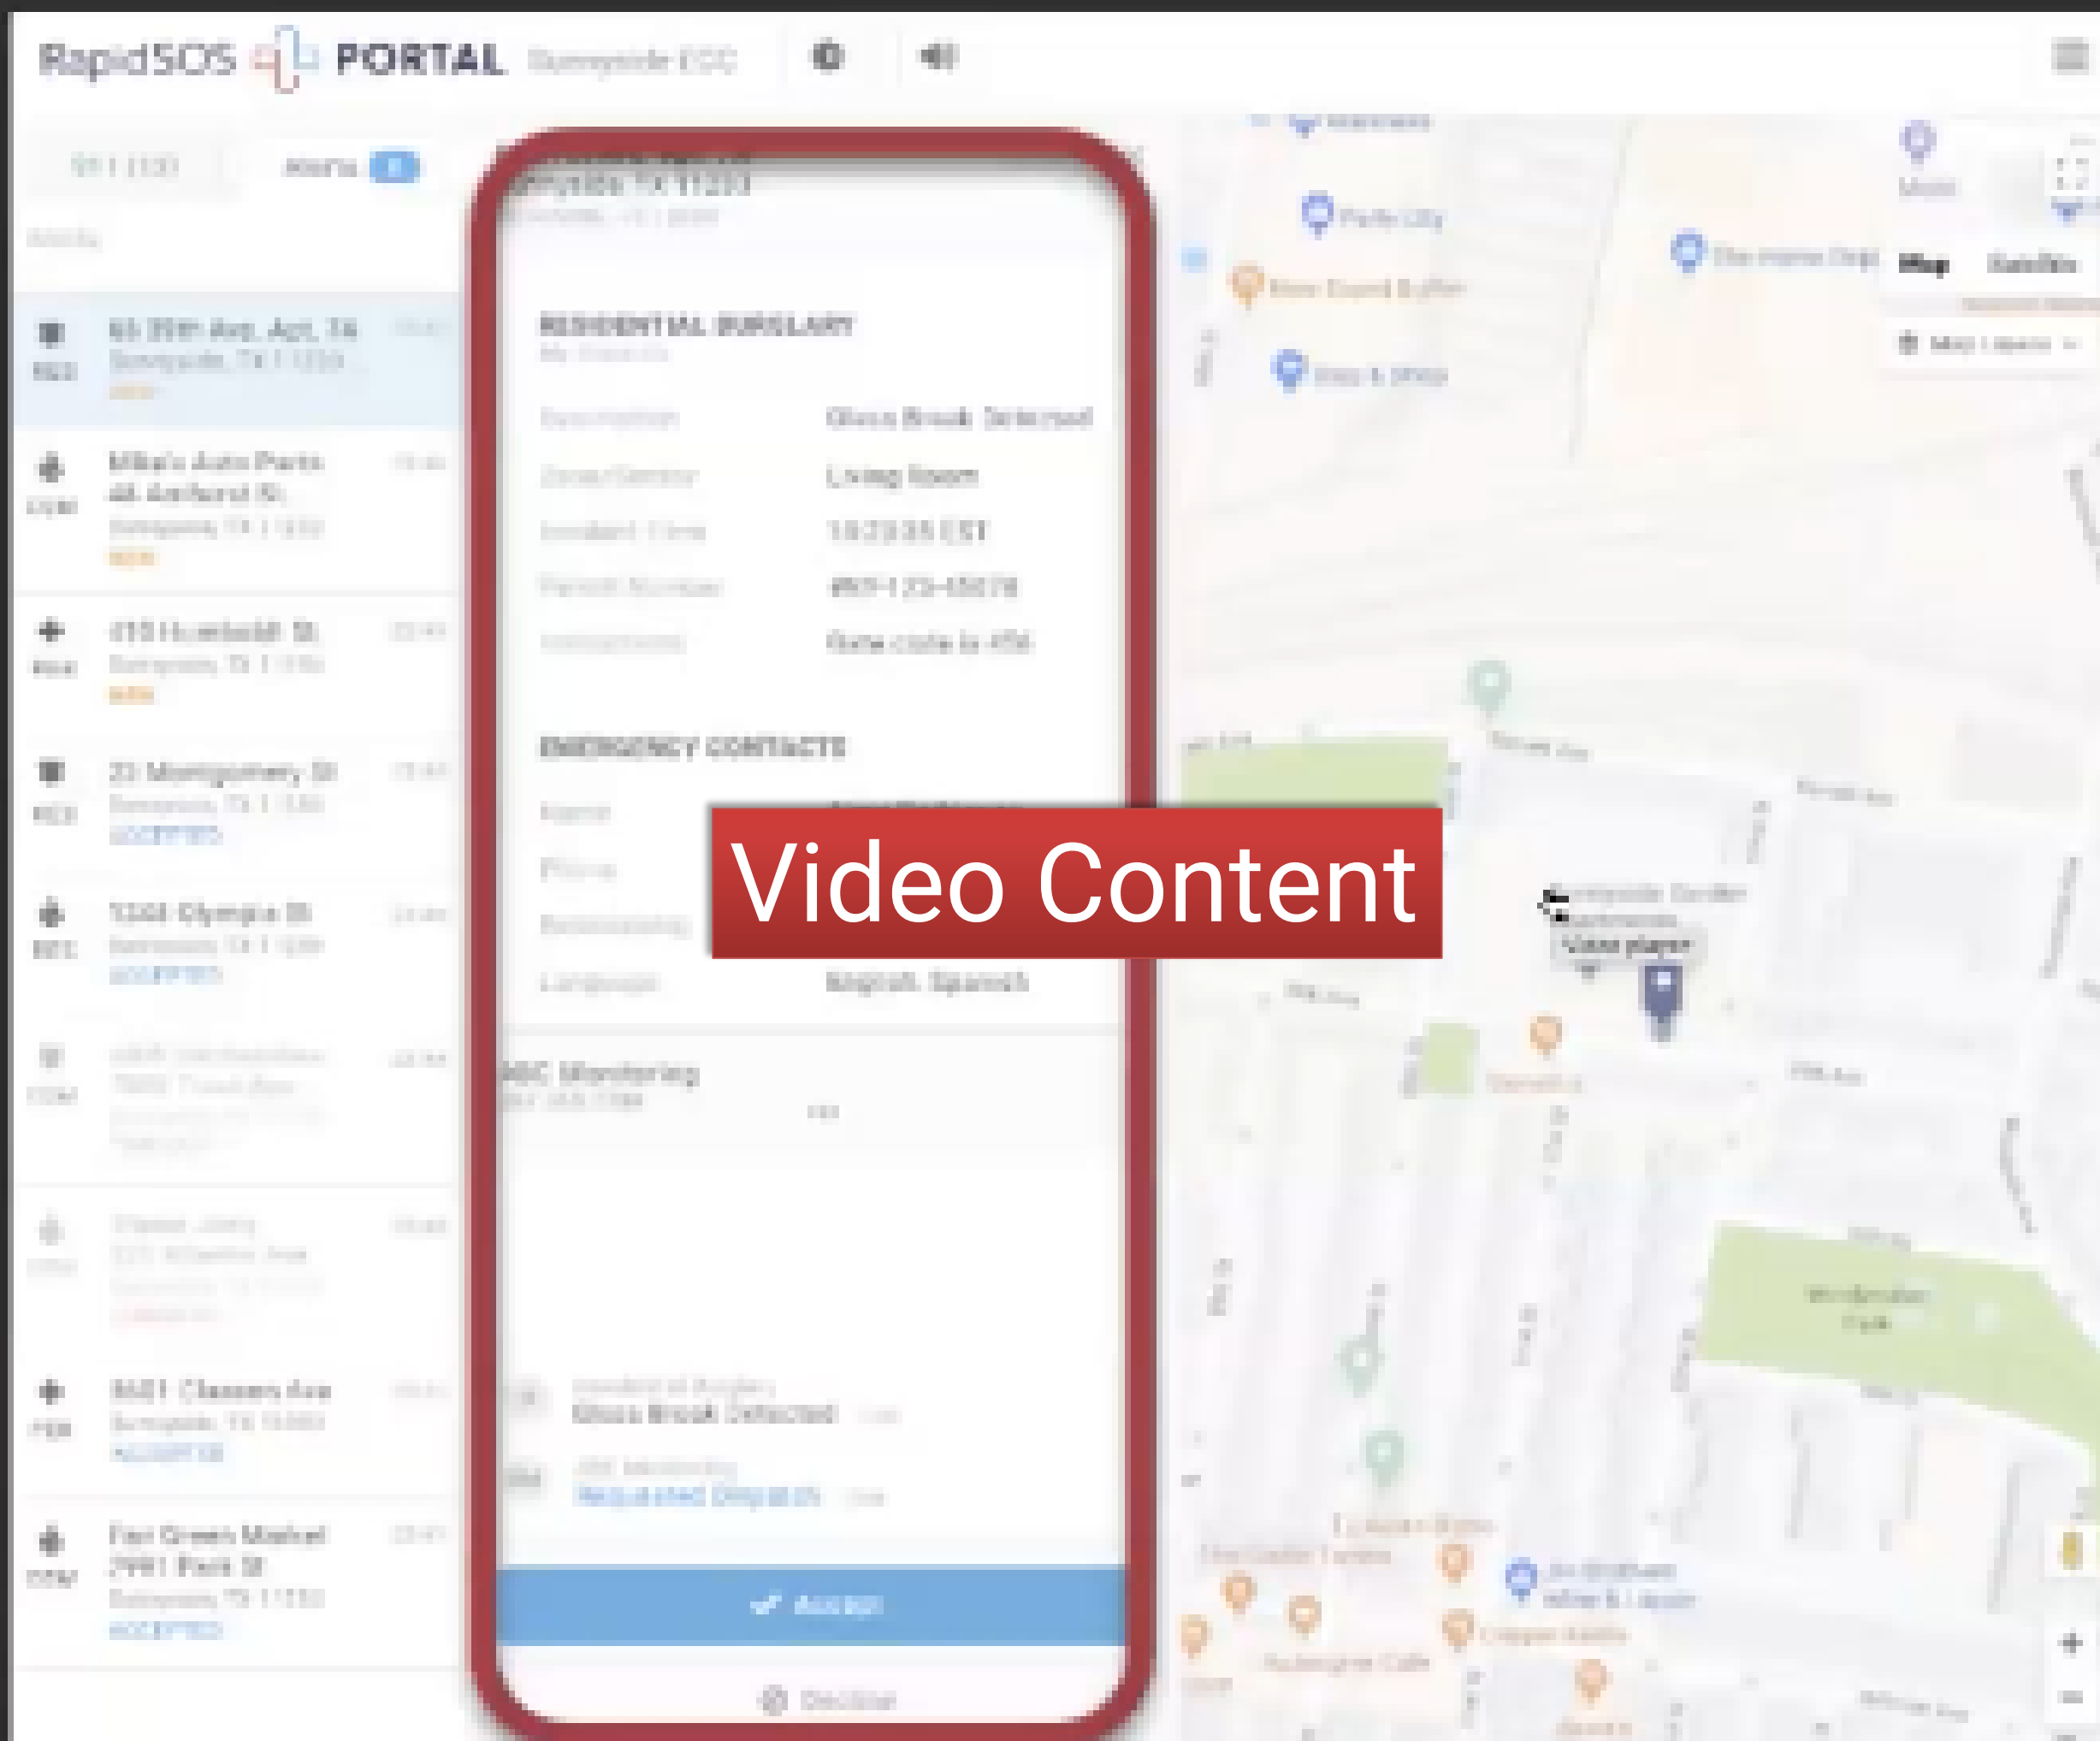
RapidSOS PORTAL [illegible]

Alerts

RESIDENTIAL BURGLARY

Glass Break Detected

Living Room

EMERGENCY CONTACTS

English, Spanish

ABC Monitoring

Glass Break Detected

Requested Dispatch

Accept

Decline

Map Satellite

Video Content

63 39th Ave, Apt. 74

Mike's Auto Parts

23 Montgomery St

Fast Green Market

7991 Park St